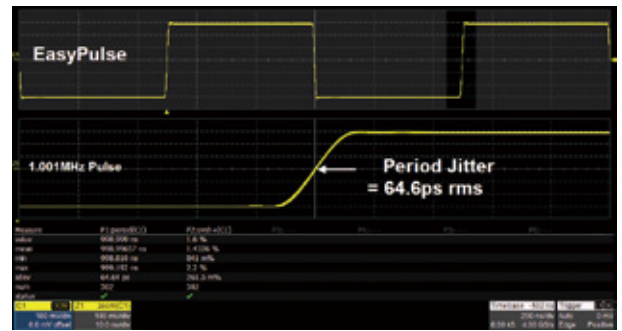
EasyPulse

1.001MHz Pulse

Period Jitter
= 64.6ps rms

| Measure | P1:period(C1) | P2:prmd+(C1) | P3 | P4 | P5 | P6 |
|---|---|---|---|---|---|---|
| value | 998.999 ns | 1.6 % | | | | |
| mean | 998.99807 ns | 1.4106 % | | | | |
| min | 998.816 ns | 841 m% | | | | |
| max | 999.192 ns | 2.2 % | | | | |
| sdev | 64.64 ps | 292.3 m% | | | | |
| num | 392 | 392 | | | | |
| status | ✓ | ✓ | | | | |

C1 | Z1
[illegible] | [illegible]

Timebase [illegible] | Trigger
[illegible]